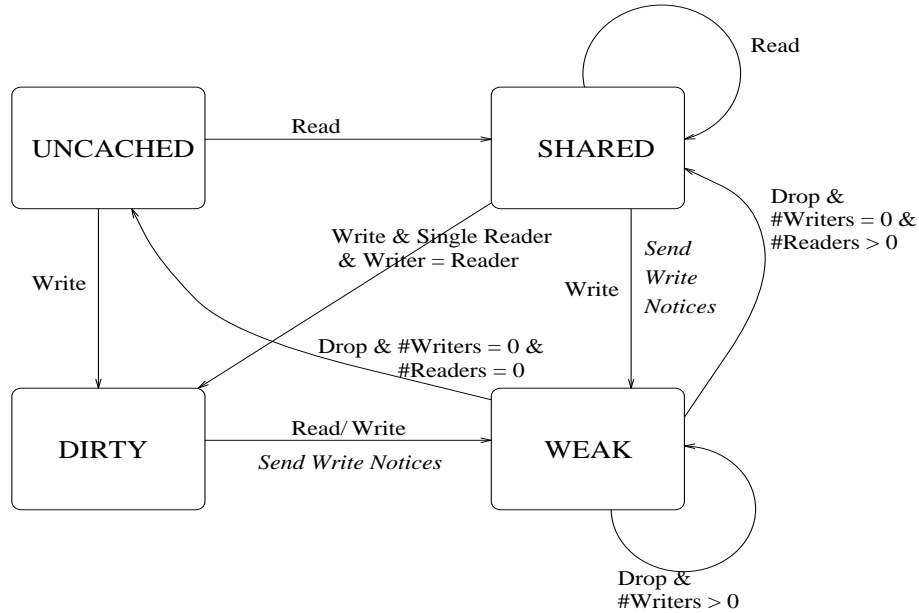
Read

UNCACHED

Read

SHARED

Drop & #Writers = 0 & #Readers > 0

Write & Single Reader & Writer = Reader

Write

Write

Send Write Notices

Drop & #Writers = 0 & #Readers = 0

DIRTY

Read/ Write

Send Write Notices

WEAK

Drop & #Writers > 0